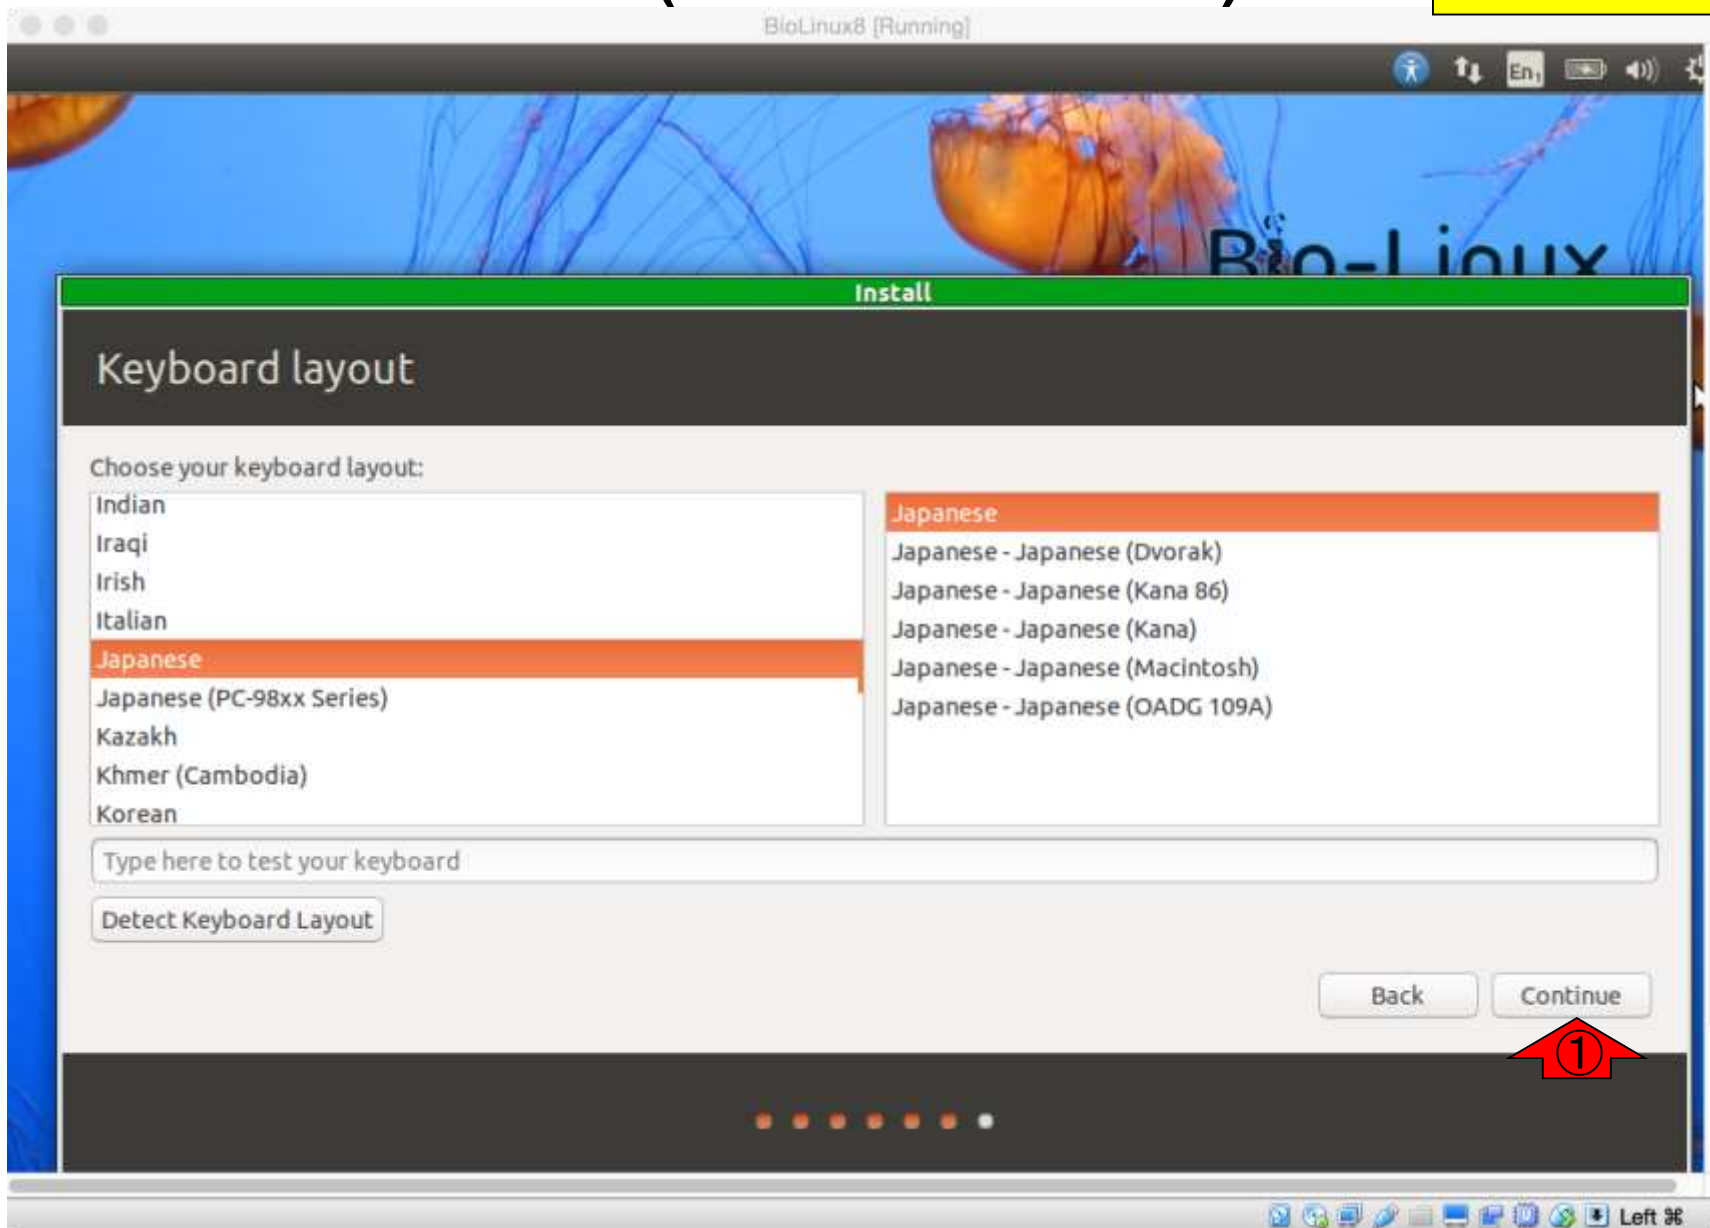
BioLinux8 [Running]

En

Bio-Linux

Install

Keyboard layout

Choose your keyboard layout:

Indian
Iraqi
Irish
Italian
Japanese
Japanese (PC-98xx Series)
Kazakh
Khmer (Cambodia)
Korean

Japanese
Japanese - Japanese (Dvorak)
Japanese - Japanese (Kana 86)
Japanese - Japanese (Kana)
Japanese - Japanese (Macintosh)
Japanese - Japanese (OADG 109A)

Type here to test your keyboard

Detect Keyboard Layout

Back

Continue

①

Left ⌘